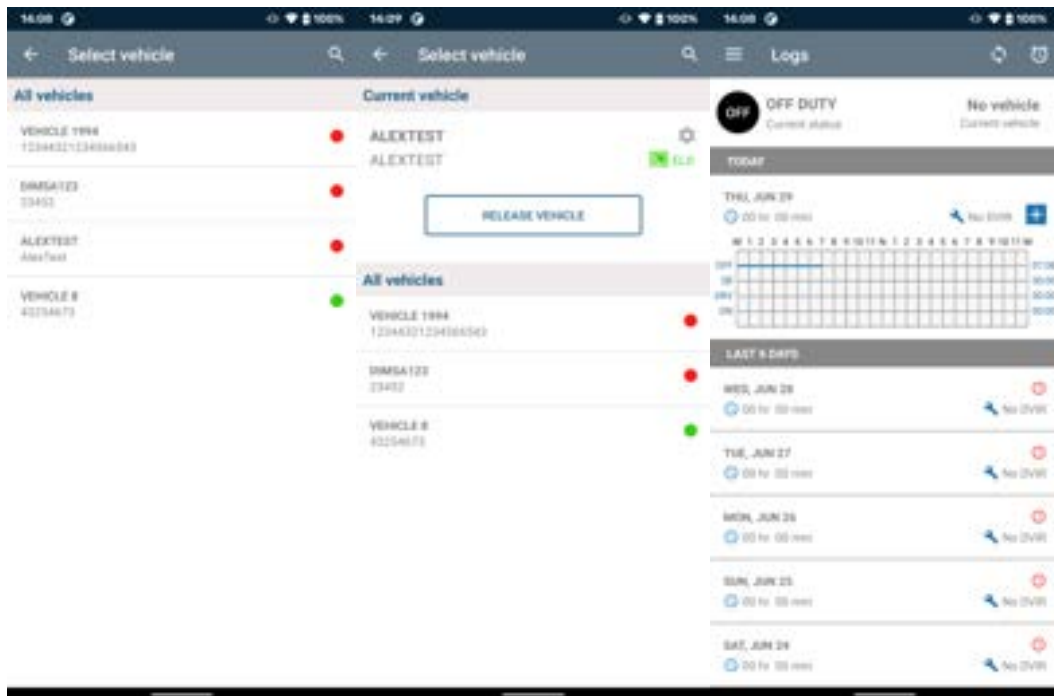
14:08

100%

Select vehicle

All vehicles

VEHICLE 1994
1234432123456543

DIMSA123
23452

ALEXTEST
AlexTest

VEHICLE 8
43254673

14:09

100%

Select vehicle

Current vehicle

ALEXTEST
ALEXTEST

ELD

RELEASE VEHICLE

All vehicles

VEHICLE 1994
1234432123456543

DIMSA123
23452

VEHICLE 8
43254673

14:08

100%

Logs

OFF

OFF DUTY
Current status

No vehicle
Current vehicle

TODAY

THU, JUN 29
00 hr 00 min

No DVIR

M 1 2 3 4 5 6 7 8 9 10 11 N 1 2 3 4 5 6 7 8 9 10 11 M

OFF
SB
DRV
ON

LAST 8 DAYS

WED, JUN 28
00 hr 00 min
No DVIR

TUE, JUN 27
00 hr 00 min
No DVIR

MON, JUN 26
00 hr 00 min
No DVIR

SUN, JUN 25
00 hr 00 min
No DVIR

SAT, JUN 24
00 hr 00 min
No DVIR